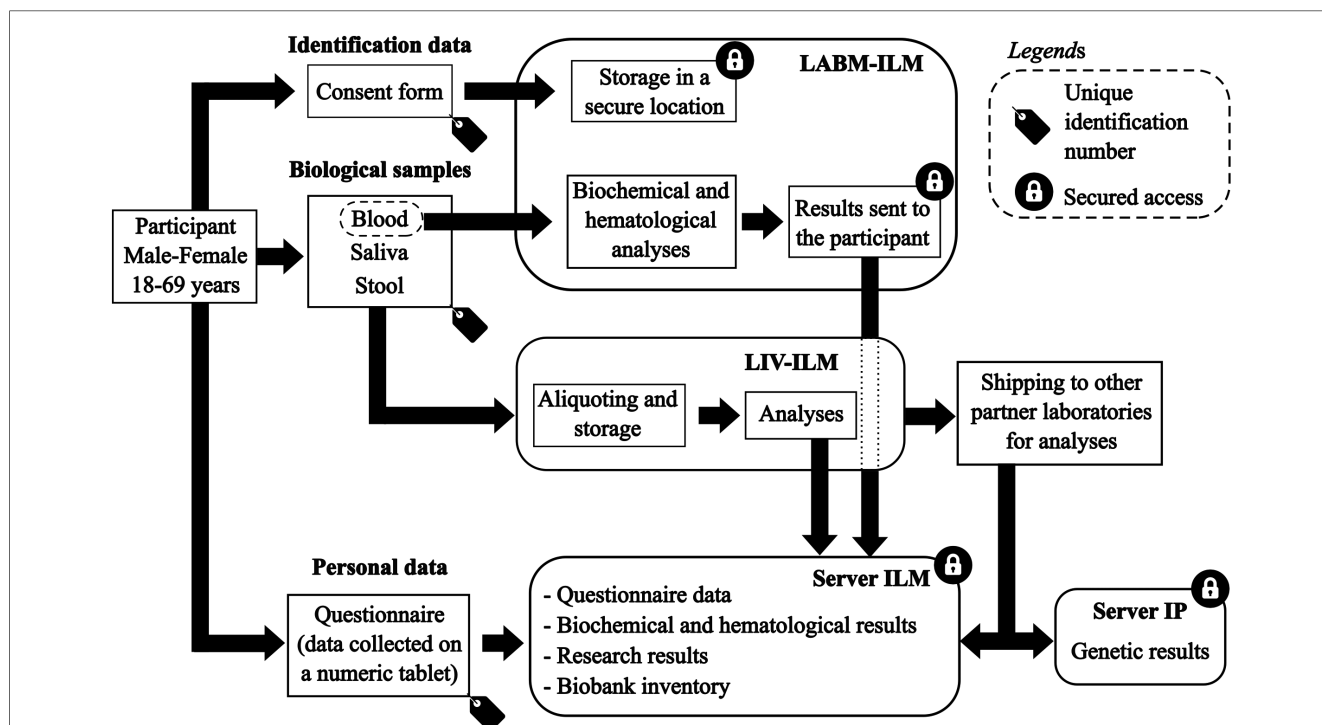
Identification data

Consent form

LABM-ILM

Storage in a secure location

Legends

Unique identification number

Secured access

Biological samples

Participant Male-Female 18-69 years

Blood
Saliva
Stool

Biochemical and hematological analyses

Results sent to the participant

LIV-ILM

Aliquoting and storage

Analyses

Shipping to other partner laboratories for analyses

Personal data

Questionnaire (data collected on a numeric tablet)

Server ILM

- Questionnaire data
- Biochemical and hematological results
- Research results
- Biobank inventory

Server IP
Genetic results